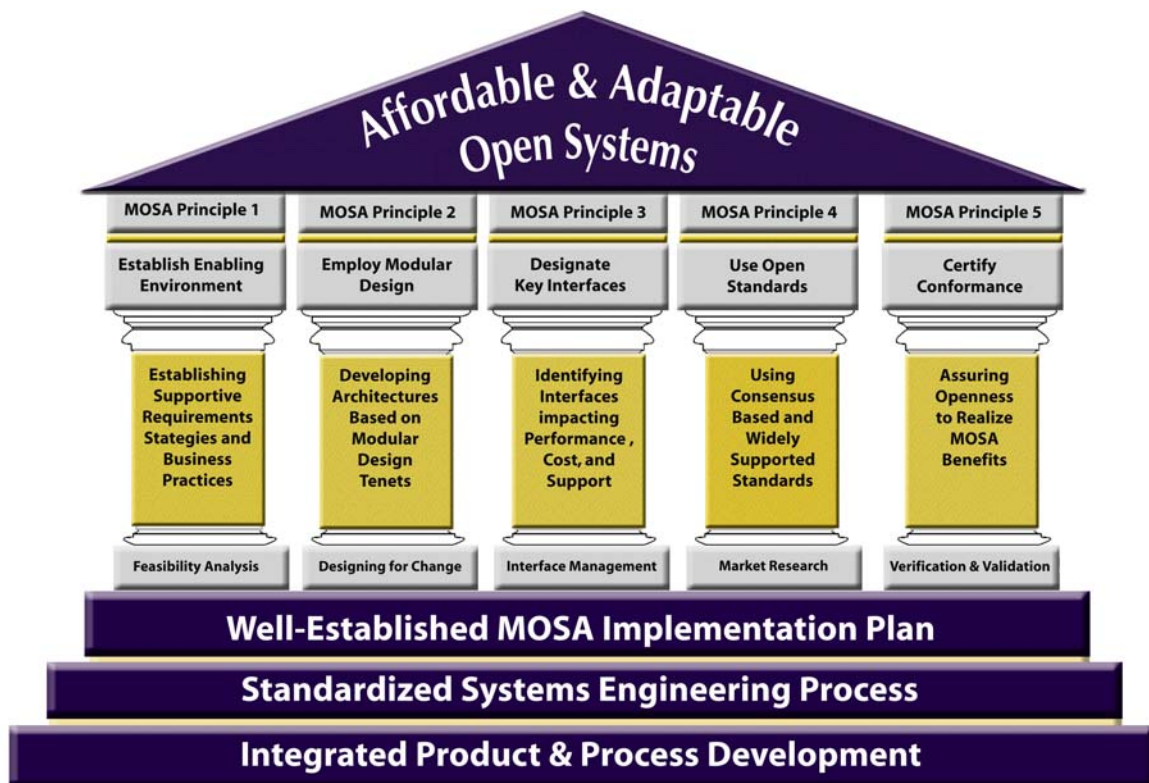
Affordable & Adaptable Open Systems

MOSA Principle 1

Establish Enabling Environment

Establishing Supportive Requirements Stategies and Business Practices

Feasibility Analysis

MOSA Principle 2

Employ Modular Design

Developing Architectures Based on Modular Design Tenets

Designing for Change

MOSA Principle 3

Designate Key Interfaces

Identifying Interfaces impacting Performance , Cost, and Support

Interface Management

MOSA Principle 4

Use Open Standards

Using Consensus Based and Widely Supported Standards

Market Research

MOSA Principle 5

Certify Conformance

Assuring Openness to Realize MOSA Benefits

Verification & Validation

Well-Established MOSA Implementation Plan

Standardized Systems Engineering Process

Integrated Product & Process Development